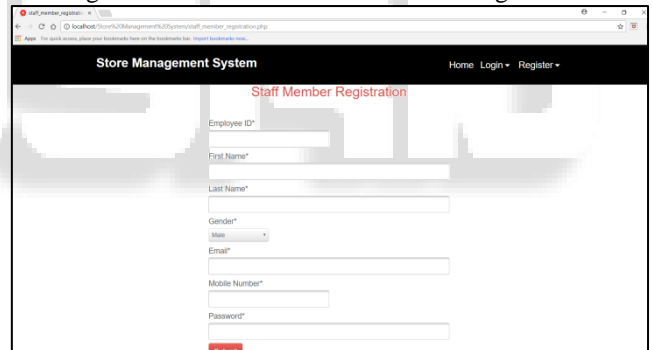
staff_member_registratio ×

localhost/Store%20Management%20System/staff_member_registration.php

Apps For quick access, place your bookmarks here on the bookmarks bar. Import bookmarks now...

Store Management System

Home Login ▾ Register ▾

Staff Member Registration

Employee ID*

First Name*

Last Name*

Gender*

Male

Email*

Mobile Number*

Password*

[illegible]